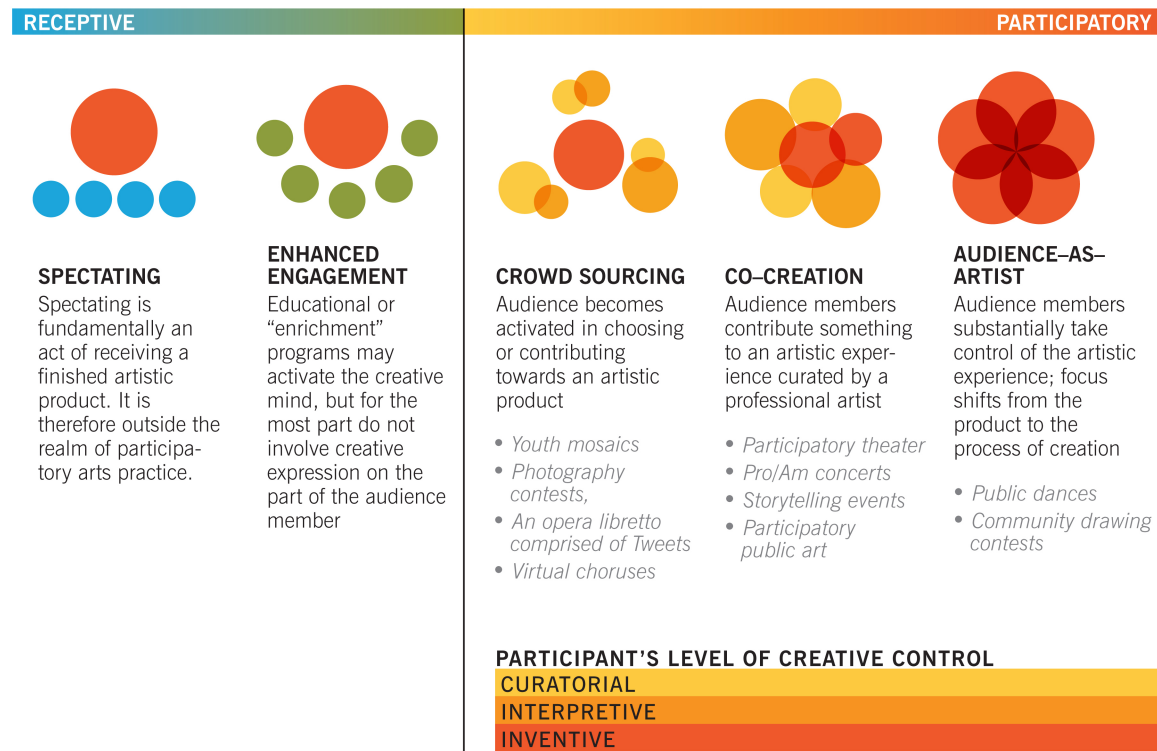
RECEPTIVE

PARTICIPATORY

SPECTATING
Spectating is fundamentally an act of receiving a finished artistic product. It is therefore outside the realm of participatory arts practice.

ENHANCED ENGAGEMENT
Educational or "enrichment" programs may activate the creative mind, but for the most part do not involve creative expression on the part of the audience member

CROWD SOURCING
Audience becomes activated in choosing or contributing towards an artistic product

• Youth mosaics
• Photography contests,
• An opera libretto comprised of Tweets
• Virtual choruses

CO–CREATION
Audience members contribute something to an artistic experience curated by a professional artist

• Participatory theater
• Pro/Am concerts
• Storytelling events
• Participatory public art

AUDIENCE–AS–ARTIST
Audience members substantially take control of the artistic experience; focus shifts from the product to the process of creation

• Public dances
• Community drawing contests

PARTICIPANT'S LEVEL OF CREATIVE CONTROL
CURATORIAL
INTERPRETIVE
INVENTIVE